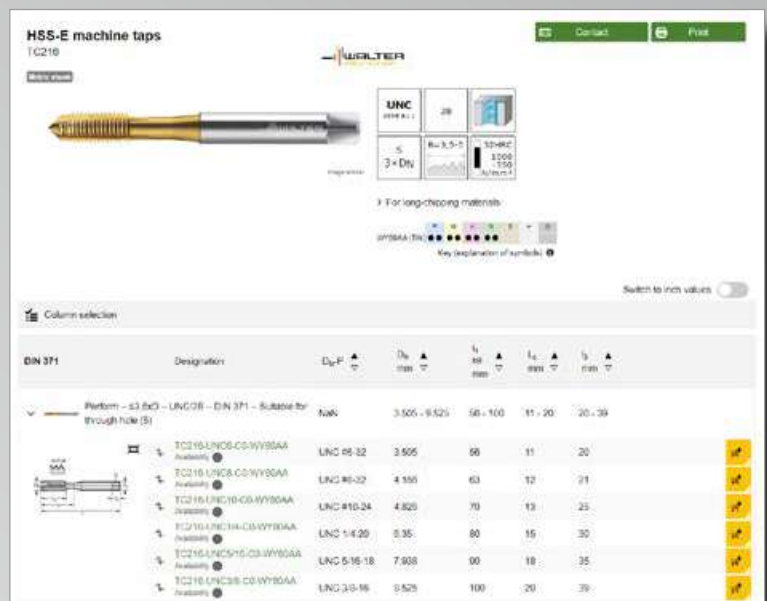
HSS-E machine taps

TC216

Metric sheet

Contact

Print

WALTER

UNC

2B

≤ 3×DN

For long-chipping materials

Key (explanation of symbols)

Switch to inch values

Column selection

| DIN 371 | Designation | $D_N$-P | $D_N$ mm | $l_1$ mm | $l_4$ mm | $l_5$ mm |
|---|---|---|---|---|---|---|
| Perform – ≤3.0xD – UNC/2B – DIN 371 – Suitable for through hole (S) | | NaN | 3.505 - 9.525 | 56 - 100 | 11 - 20 | 20 - 39 |
| | TC216-UNC6-C0-WY80AA Availability | UNC #6-32 | 3.505 | 56 | 11 | 20 |
| | TC216-UNC8-C0-WY80AA Availability | UNC #8-32 | 4.166 | 63 | 12 | 21 |
| | TC216-UNC10-C0-WY80AA Availability | UNC #10-24 | 4.826 | 70 | 13 | 25 |
| | TC216-UNC1/4-C0-WY80AA Availability | UNC 1/4-20 | 6.35 | 80 | 15 | 30 |
| | TC216-UNC5/16-C0-WY80AA Availability | UNC 5/16-18 | 7.938 | 90 | 18 | 35 |
| | TC216-UNC3/8-C0-WY80AA Availability | UNC 3/8-16 | 9.525 | 100 | 20 | 39 |